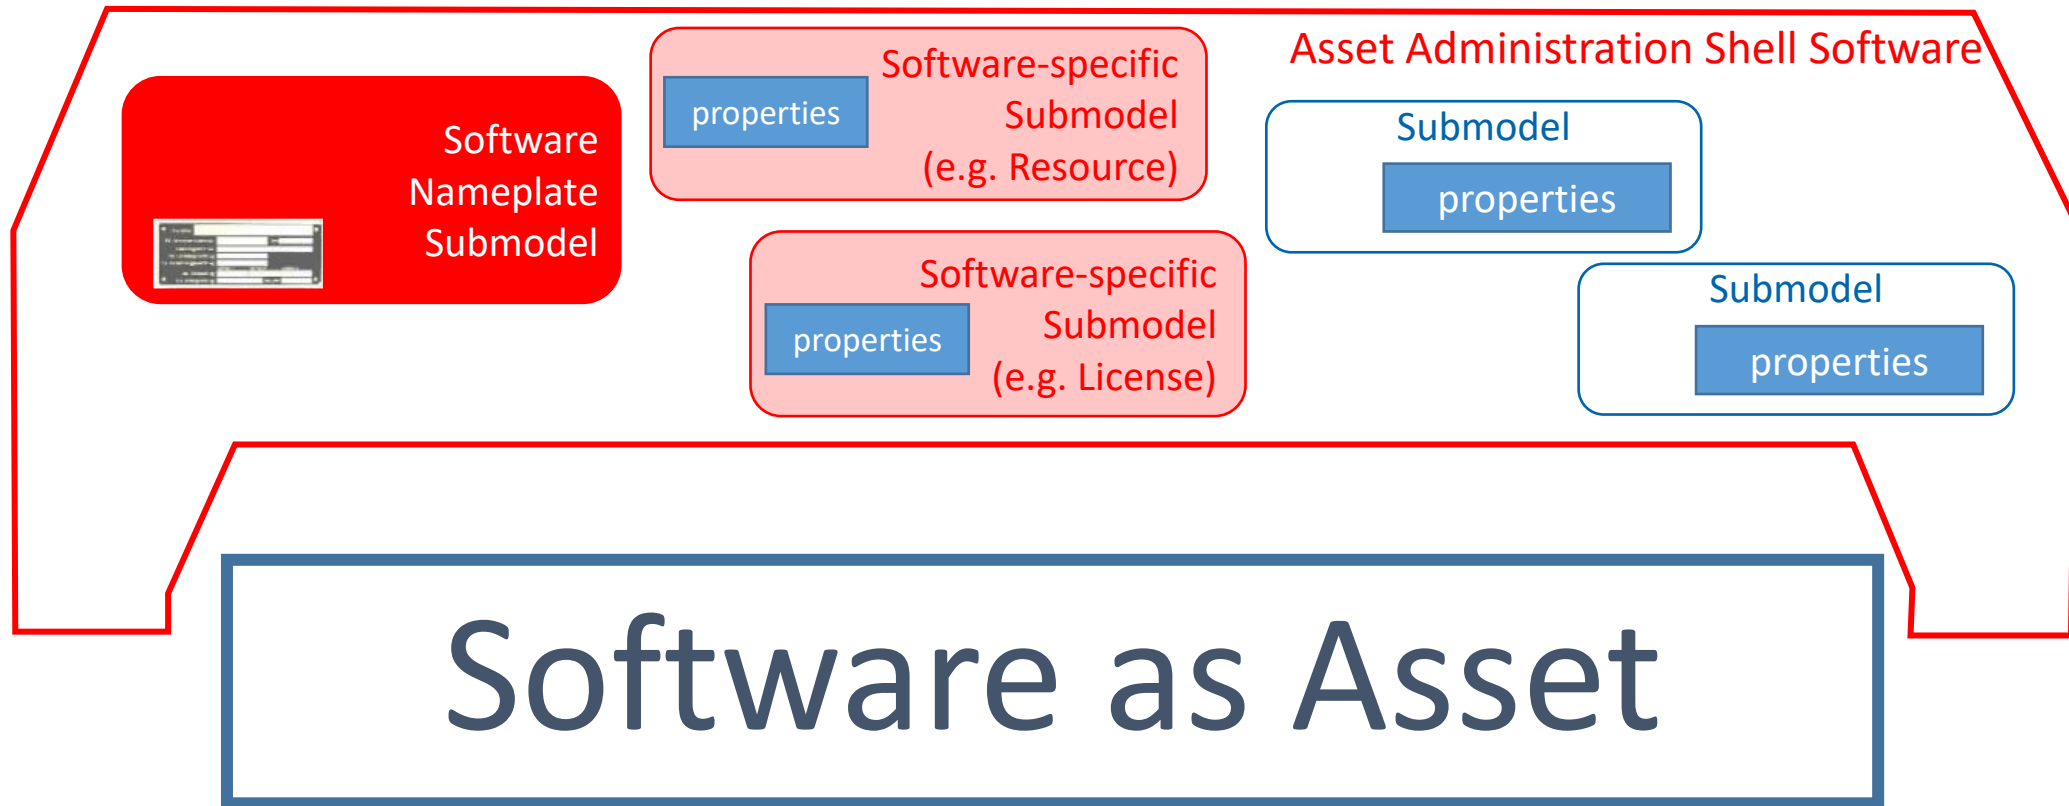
Software Nameplate Submodel

properties

Software-specific Submodel (e.g. Resource)

Asset Administration Shell Software

Submodel

properties

Software-specific Submodel (e.g. License)

properties

Submodel

properties

Software as Asset